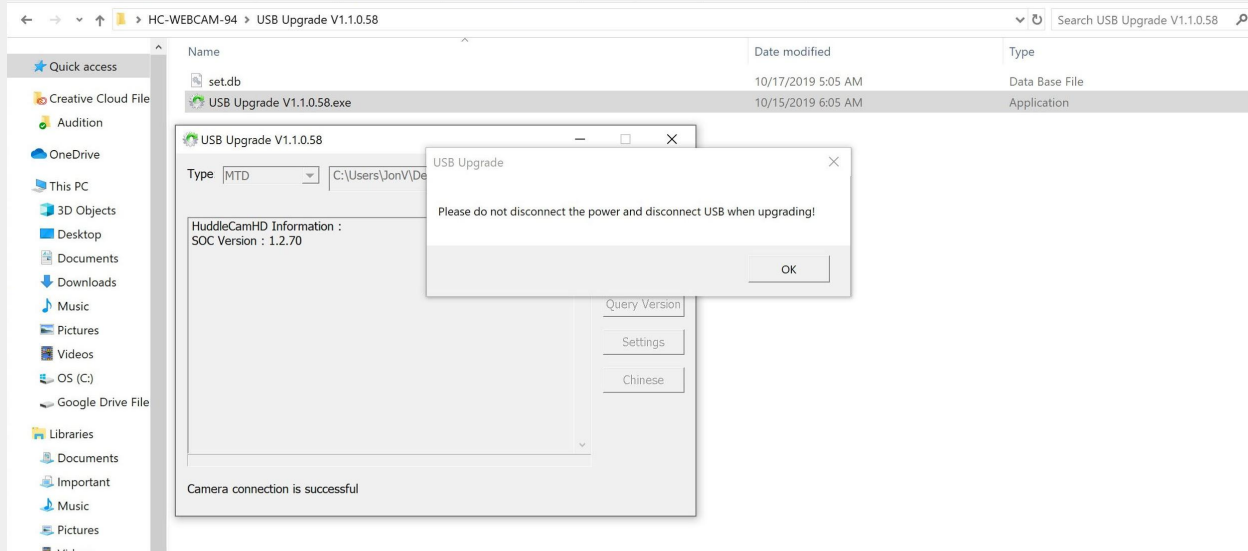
← → ˅ ↑ > HC-WEBCAM-94 > USB Upgrade V1.1.0.58
Search USB Upgrade V1.1.0.58

Quick access
Creative Cloud File
Audition
OneDrive
This PC
3D Objects
Desktop
Documents
Downloads
Music
Pictures
Videos
OS (C:)
Google Drive File
Libraries
Documents
Important
Music
Pictures

| Name | Date modified | Type |
|---|---|---|
| set.db | 10/17/2019 5:05 AM | Data Base File |
| USB Upgrade V1.1.0.58.exe | 10/15/2019 6:05 AM | Application |

USB Upgrade V1.1.0.58

Type MTD C:\Users\JonV\De

HuddleCamHD Information :
SOC Version : 1.2.70

Query Version
Settings
Chinese

Camera connection is successful

USB Upgrade

Please do not disconnect the power and disconnect USB when upgrading!

OK